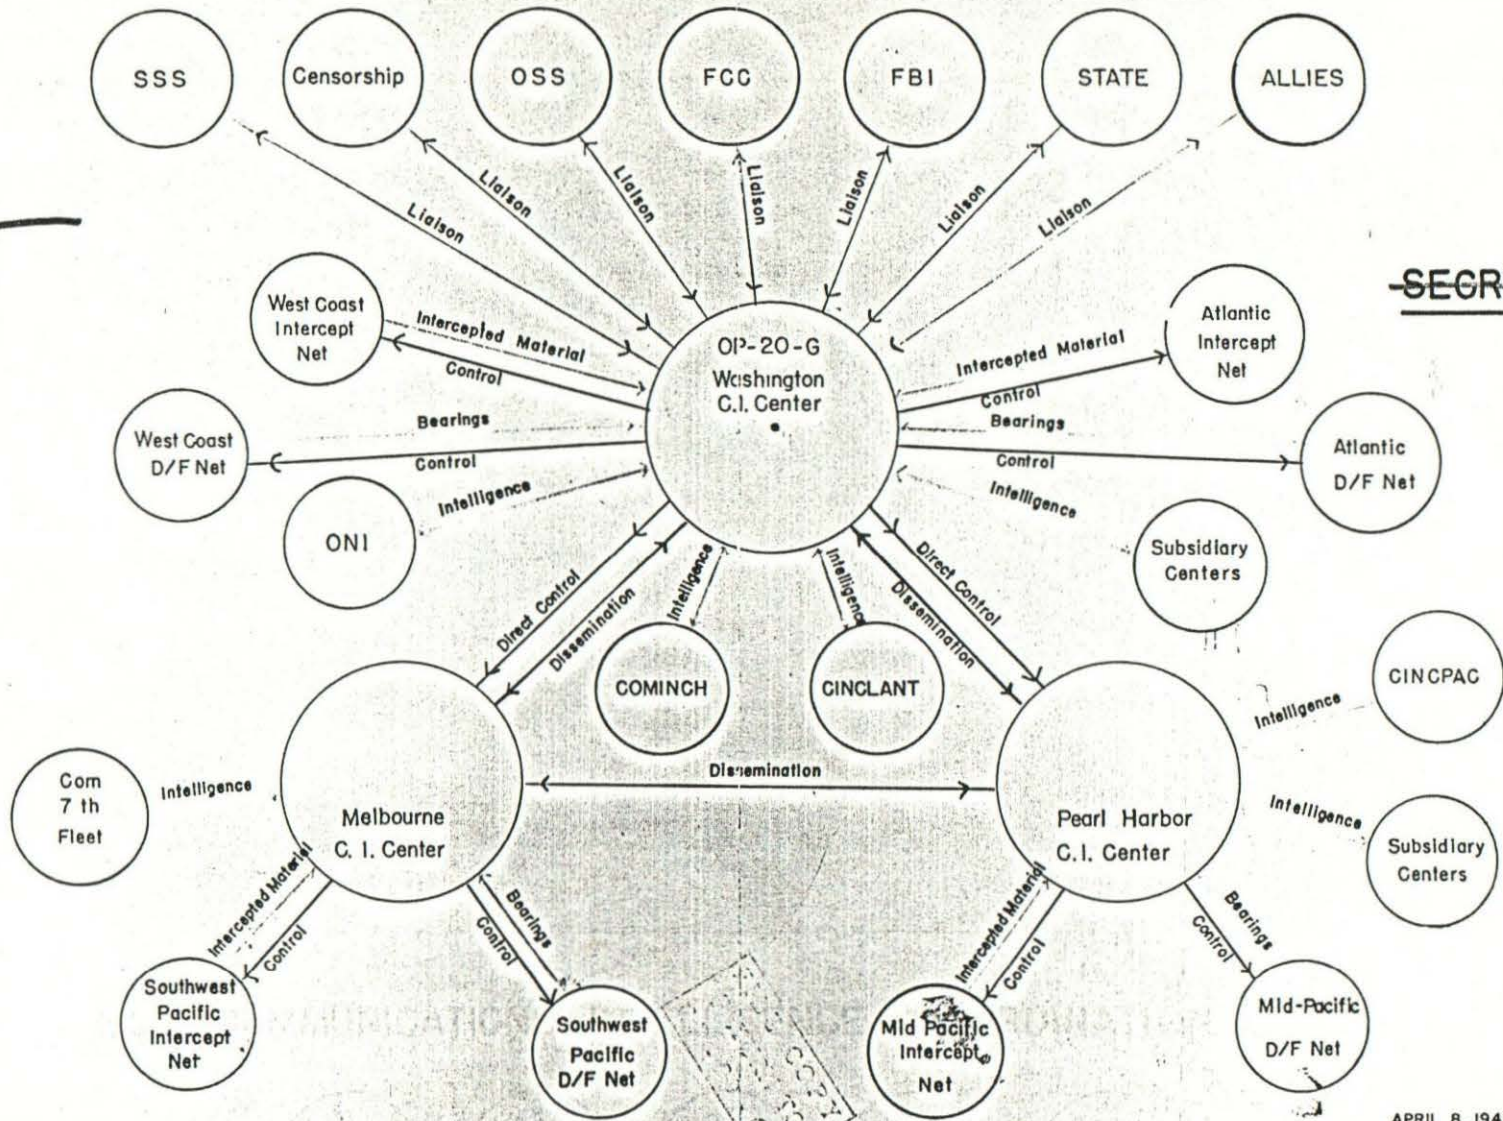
SSS

Censorship

OSS

FCC

FBI

STATE

ALLIES

Liaison

Liaison

Liaison

Liaison

Liaison

Liaison

Liaison

-SECR

West Coast Intercept Net

Intercepted Material

Control

OP-20-G Washington C.I. Center

Intercepted Material

Control

Atlantic Intercept Net

West Coast D/F Net

Bearings

Control

Bearings

Control

Atlantic D/F Net

ONI

Intelligence

Intelligence

Subsidiary Centers

Direct Control

Dissemination

Intelligence

Intelligence

Direct Control

Dissemination

COMINCH

CINCLANT

CINCPAC

Intelligence

Com 7 th Fleet

Intelligence

Melbourne C. I. Center

Dissemination

Pearl Harbor C.I. Center

Intelligence

Subsidiary Centers

Intercepted Material

Control

Bearings

Control

Intercepted Material

Control

Bearings

Control

Southwest Pacific Intercept Net

Southwest Pacific D/F Net

Mid Pacific Intercept Net

Mid-Pacific D/F Net

APRIL 8 194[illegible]